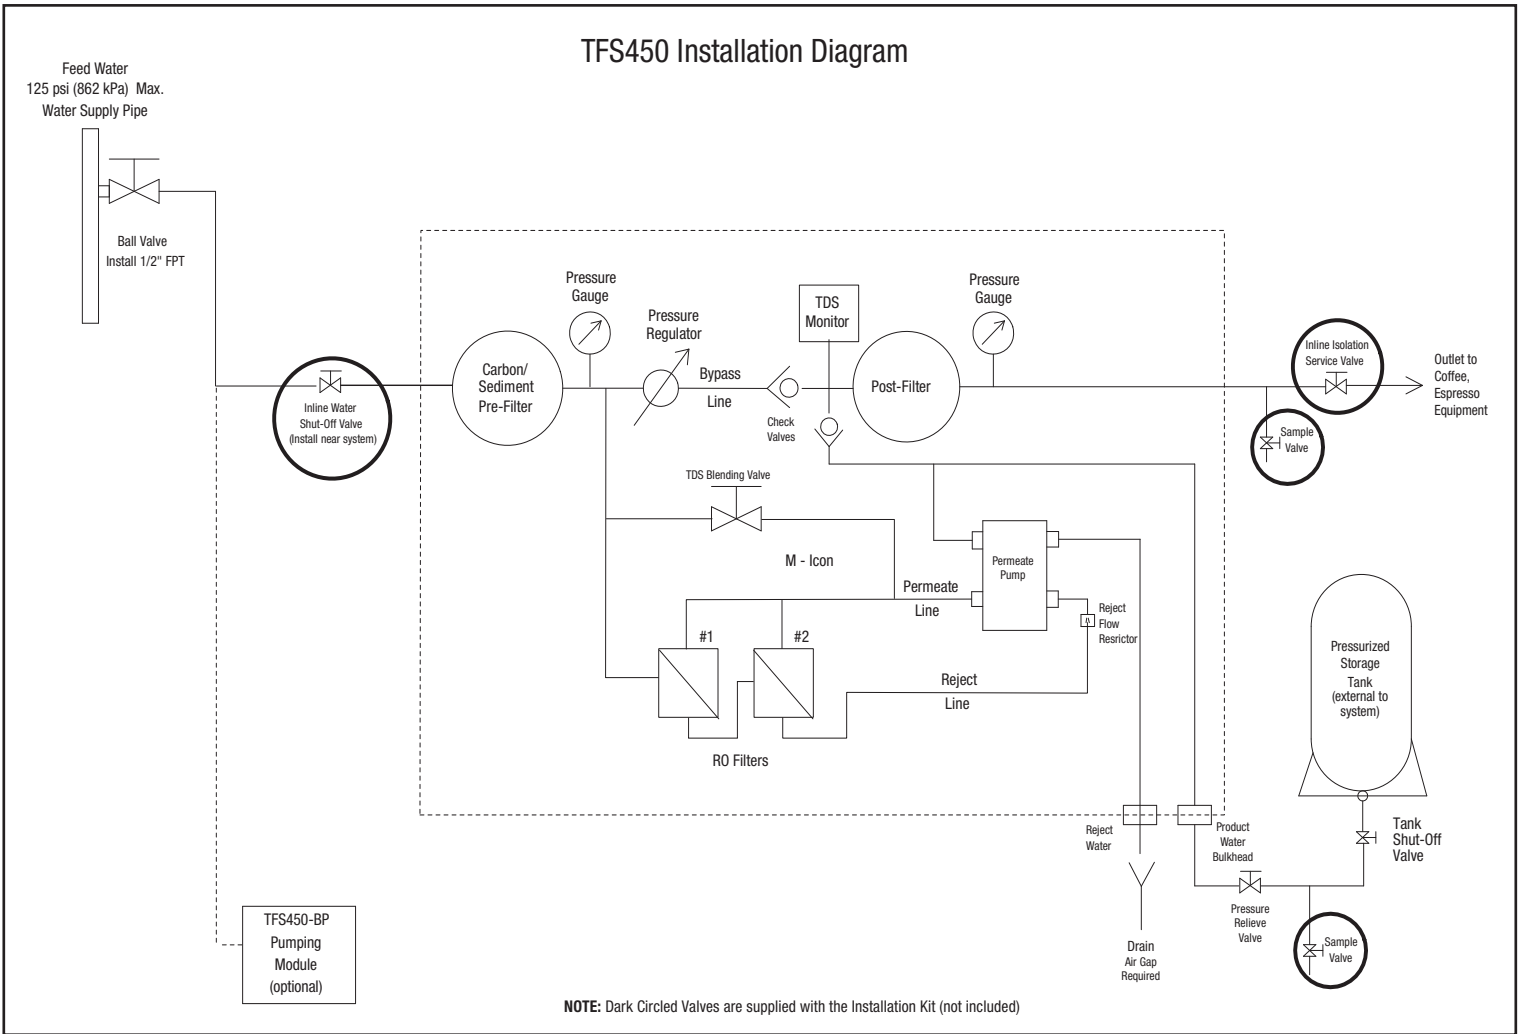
TFS450 Installation Diagram

Feed Water
125 psi (862 kPa) Max.
Water Supply Pipe

Ball Valve
Install 1/2" FPT

Inline Water
Shut-Off Valve
(Install near system)

Carbon/
Sediment
Pre-Filter

Pressure
Gauge

Pressure
Regulator

Bypass
Line

Check
Valves

TDS
Monitor

Post-Filter

Pressure
Gauge

Inline Isolation
Service Valve

Outlet to
Coffee,
Espresso
Equipment

Sample
Valve

TDS Blending Valve

M - Icon

Permeate
Pump

Permeate
Line

Reject
Flow
Resrictor

#1

#2

Reject
Line

RO Filters

Pressurized
Storage
Tank
(external to
system)

Reject
Water

Product
Water
Bulkhead

Tank
Shut-Off
Valve

Pressure
Relieve
Valve

Drain
Air Gap
Required

Sample
Valve

TFS450-BP
Pumping
Module
(optional)

NOTE: Dark Circled Valves are supplied with the Installation Kit (not included)